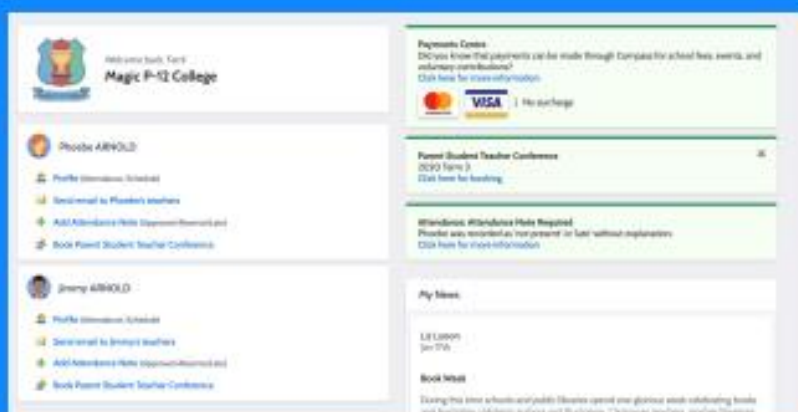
Welcome back, Terri
Magic P-12 College

Phoebe ARNOLD

Profile (Attendance, Schedule)

Send email to Phoebe's teachers

Add Attendance Note (Approved Absence/Late)

Book Parent Student Teacher Conference

Jimmy ARNOLD

Profile (Attendance, Schedule)

Send email to Jimmy's teachers

Add Attendance Note (Approved Absence/Late)

Book Parent Student Teacher Conference

Payments Centre
Did you know that payments can be made through Compass for school fees, events, and voluntary contributions?
Click here for more information

VISA | No surcharge

Parent Student Teacher Conference
2020 Term 3
Click here for booking

Attendance: Attendance Note Required
Phoebe was recorded as 'not present' or 'late' without explanation.
Click here for more information

My News

Liz Lawson
Jan 17th

Book Week

During this time schools and public libraries spend one glorious week celebrating books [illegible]